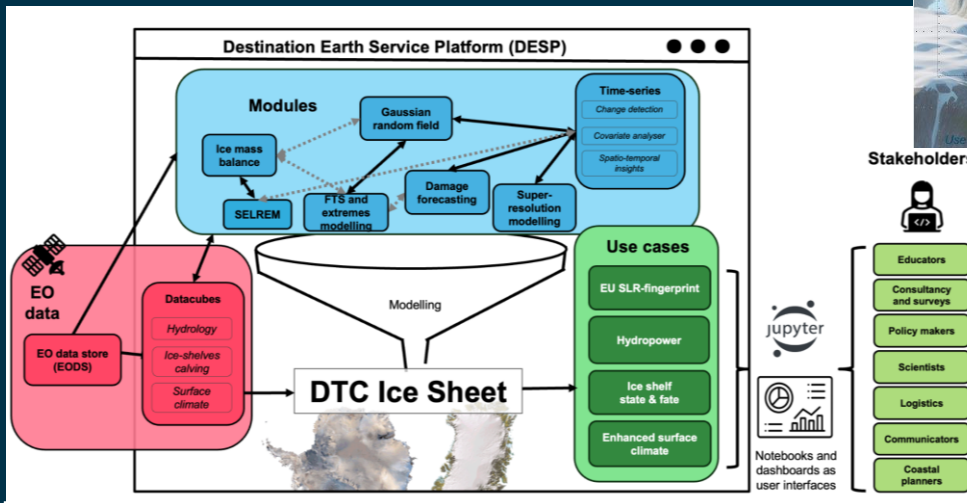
Destination Earth Service Platform (DESP)

Modules

Ice mass balance

Gaussian random field

Time-series
Change detection
Covariate analyser
Spatio-temporal insights

SELREM

FTS and extremes modelling

Damage forecasting

Super-resolution modelling

EO data

EO data store (EODS)

Datacubes
Hydrology
Ice-shelves calving
Surface climate

Modelling

DTC Ice Sheet

Use cases
EU SLR-fingerprint
Hydropower
Ice shelf state & fate
Enhanced surface climate

jupyter

Notebooks and dashboards as user interfaces

Stakeholders
Educators
Consultancy and surveys
Policy makers
Scientists
Logistics
Communicators
Coastal planners

Use